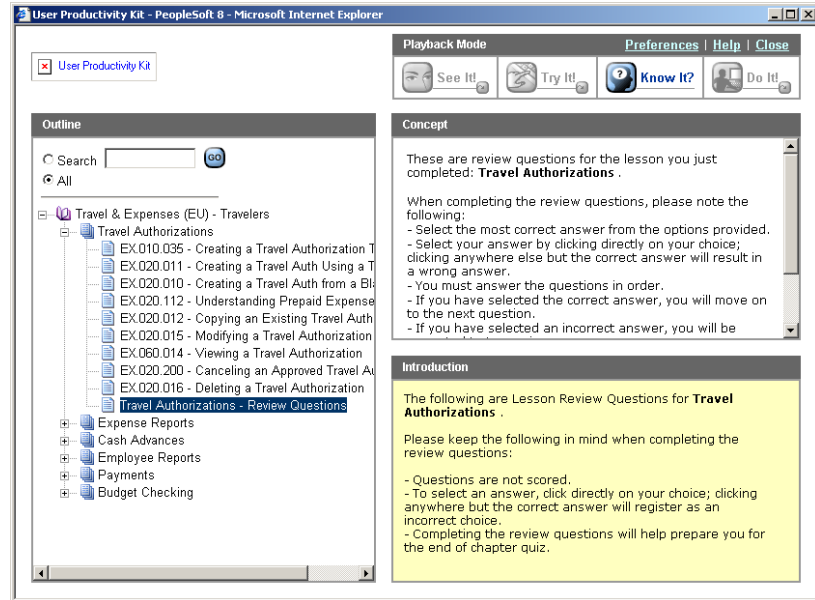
User Productivity Kit - PeopleSoft 8 - Microsoft Internet Explorer

User Productivity Kit

Playback Mode
Preferences | Help | Close

See It! Try It! Know It? Do It!

Outline

Search GO
All

Travel & Expenses (EU) - Travelers
Travel Authorizations
EX.010.035 - Creating a Travel Authorization T
EX.020.011 - Creating a Travel Auth Using a T
EX.020.010 - Creating a Travel Auth from a Bl
EX.020.112 - Understanding Prepaid Expense
EX.020.012 - Copying an Existing Travel Auth
EX.020.015 - Modifying a Travel Authorization
EX.060.014 - Viewing a Travel Authorization
EX.020.200 - Canceling an Approved Travel Au
EX.020.016 - Deleting a Travel Authorization
Travel Authorizations - Review Questions
Expense Reports
Cash Advances
Employee Reports
Payments
Budget Checking

Concept

These are review questions for the lesson you just completed: Travel Authorizations .

When completing the review questions, please note the following:
- Select the most correct answer from the options provided.
- Select your answer by clicking directly on your choice; clicking anywhere else but the correct answer will result in a wrong answer.
- You must answer the questions in order.
- If you have selected the correct answer, you will move on to the next question.
- If you have selected an incorrect answer, you will be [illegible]

Introduction

The following are Lesson Review Questions for Travel Authorizations .

Please keep the following in mind when completing the review questions:

- Questions are not scored.
- To select an answer, click directly on your choice; clicking anywhere but the correct answer will register as an incorrect choice.
- Completing the review questions will help prepare you for the end of chapter quiz.